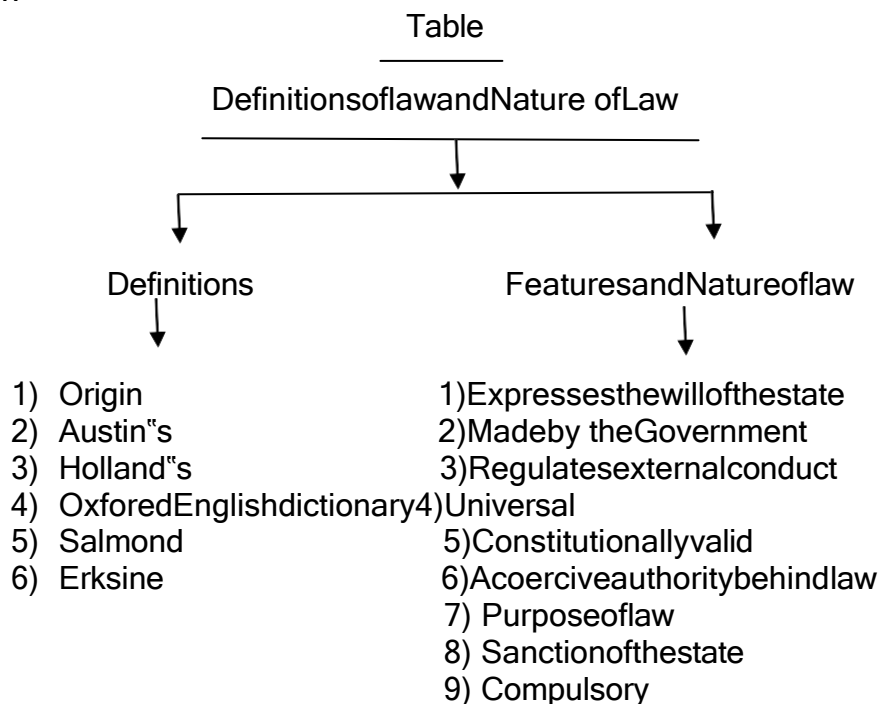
Table

DefinitionsoflawandNature ofLaw

Definitions

1) Origin
2) Austin"s
3) Holland"s
4) OxforedEnglishdictionary
5) Salmond
6) Erksine

FeaturesandNatureoflaw

1)Expressesthewillofthestate
2)Madeby theGovernment
3)Regulatesexternalconduct
4)Universal
5)Constitutionallyvalid
6)Acoerciveauthoritybehindlaw
7) Purposeoflaw
8) Sanctionofthestate
9) Compulsory